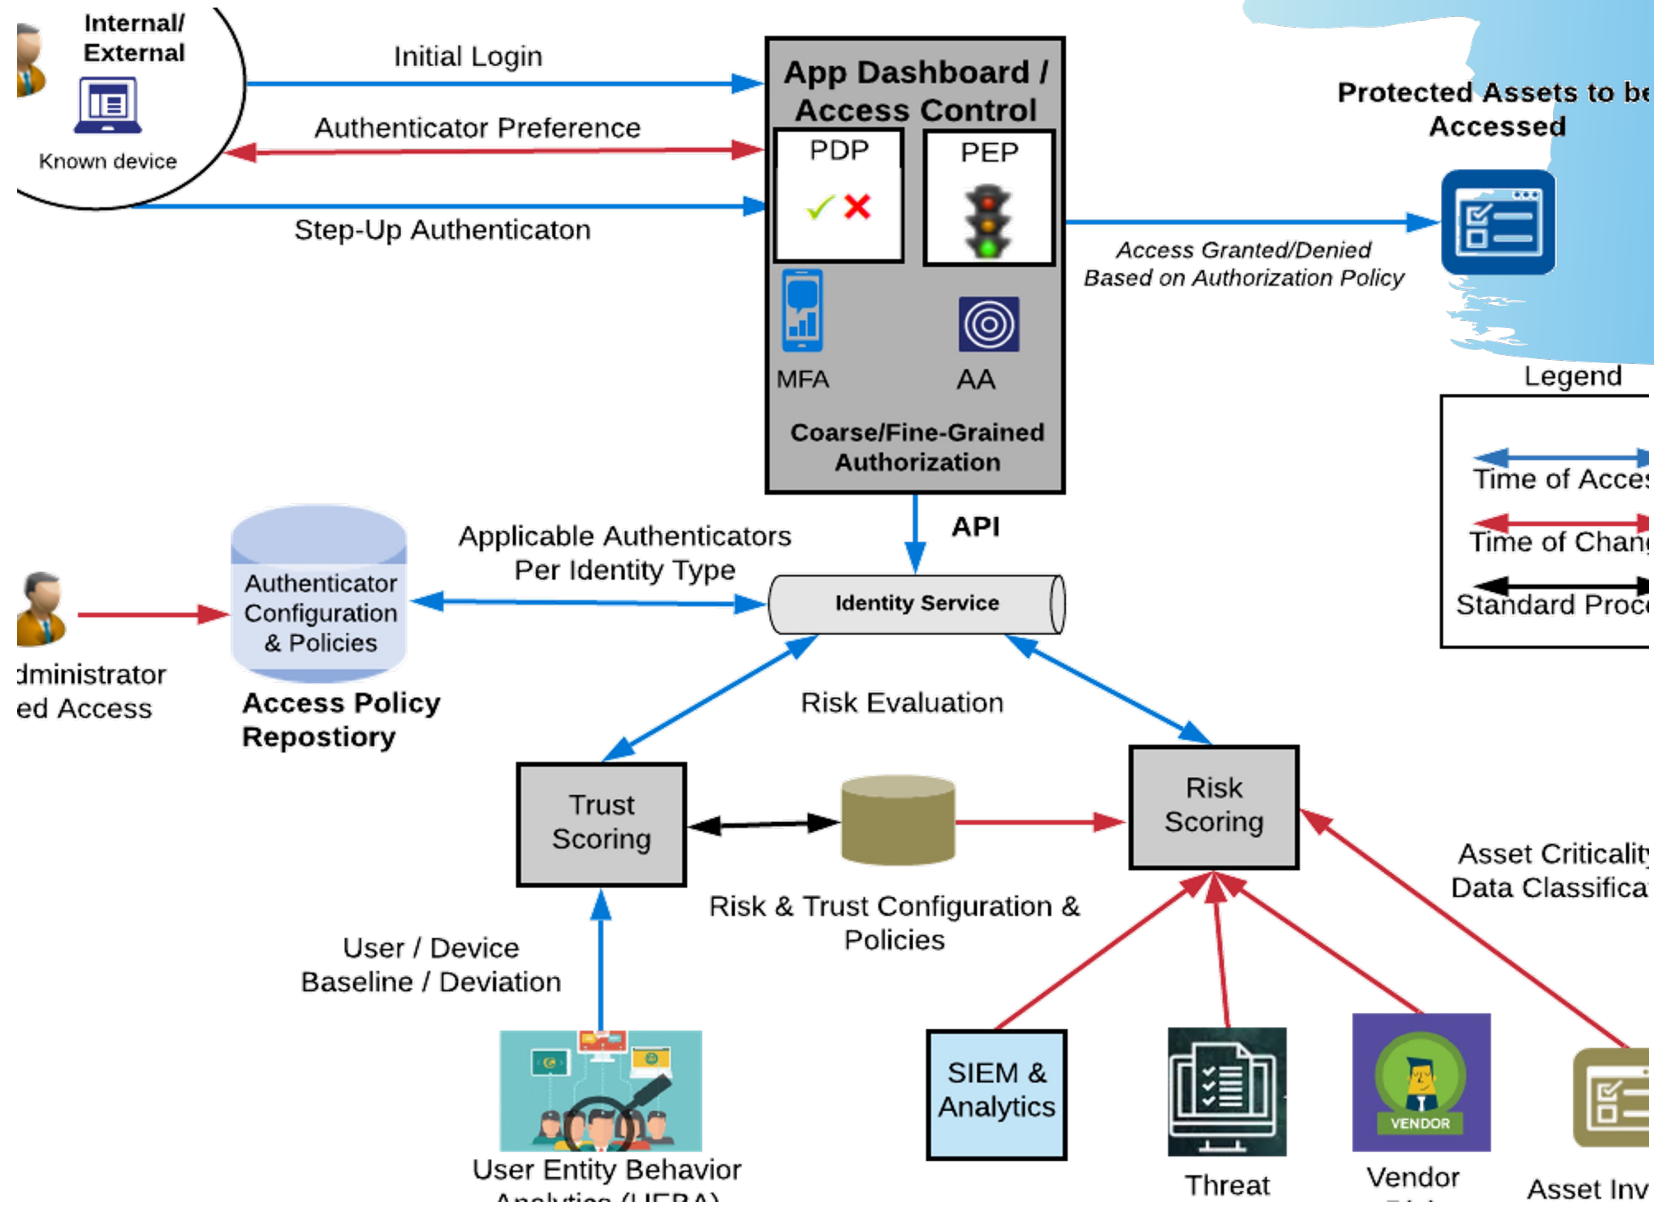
Internal/ External

Known device

Initial Login

Authenticator Preference

Step-Up Authenticaton

App Dashboard / Access Control

PDP

PEP

MFA

AA

Coarse/Fine-Grained Authorization

Protected Assets to be Accessed

Access Granted/Denied Based on Authorization Policy

Legend

Time of Acces

Time of Chan

Standard Proc

API

Applicable Authenticators Per Identity Type

Authenticator Configuration & Policies

Access Policy Repostiory

dministrator ed Access

Identity Service

Risk Evaluation

Trust Scoring

Risk Scoring

Risk & Trust Configuration & Policies

Asset Criticalit Data Classifica

User / Device Baseline / Deviation

User Entity Behavior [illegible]

SIEM & Analytics

Threat

VENDOR

Vendor

Asset Inv